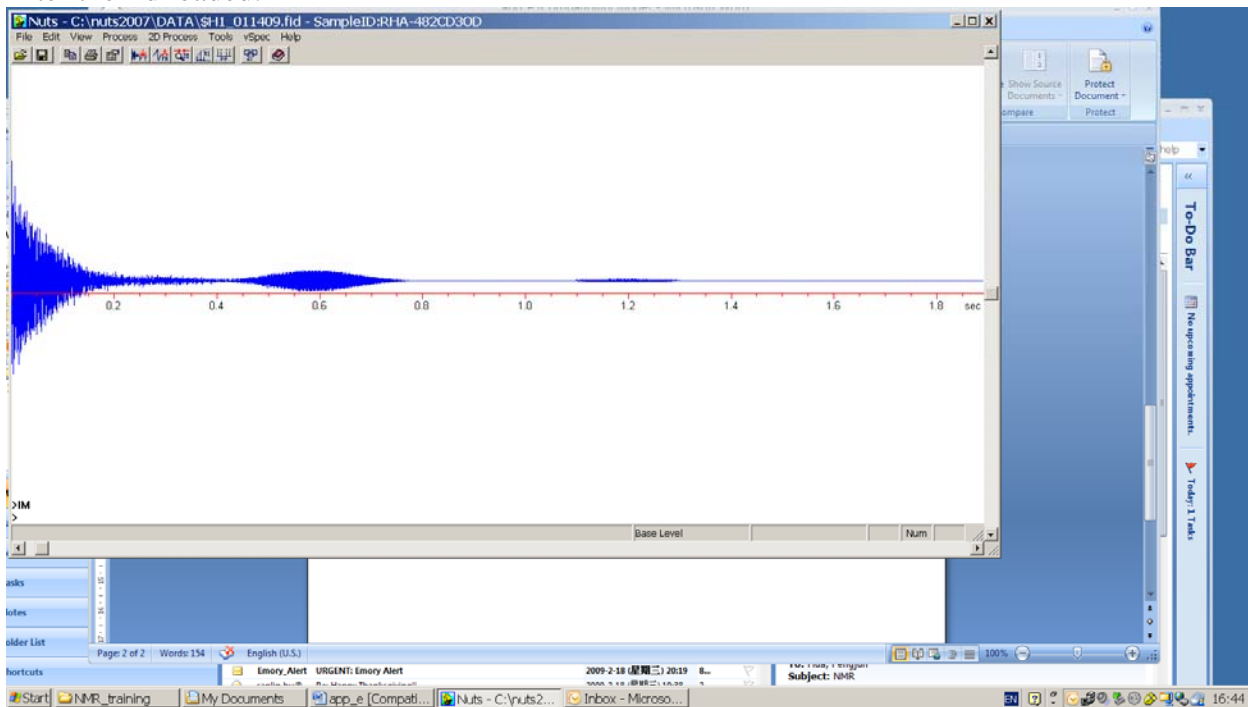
Nuts - C:\nuts2007\DATA\$H1_011409.fid - SampleID:RHA-482CD30D

File Edit View Process 2D Process Tools vSpec Help

0.2 0.4 0.6 0.8 1.0 1.2 1.4 1.6 1.8 sec

>IM
>

Base Level Num

Show Source Documents Protect Document
Compare Protect

help

To-Do Bar

No upcoming appointments.

Today: 1 Tasks

asks
lotes
older List
hortcuts

Page: 2 of 2 Words: 154 English (U.S.) 100%

Emory_Alert URGENT: Emory Alert 2009-2-18 (星期三) 20:19

Subject: NMR

Start NMR_training My Documents app_e [Compati... Nuts - C:\nuts2... Inbox - Microso... EN 16:44